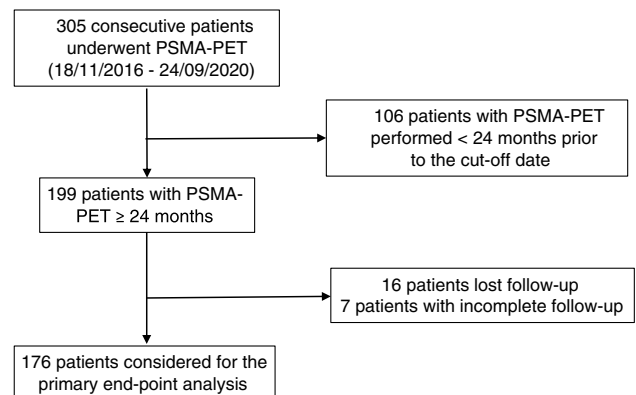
305 consecutive patients underwent PSMA-PET (18/11/2016 - 24/09/2020)

106 patients with PSMA-PET performed < 24 months prior to the cut-off date

199 patients with PSMA-PET ≥ 24 months

16 patients lost follow-up
7 patients with incomplete follow-up

176 patients considered for the primary end-point analysis